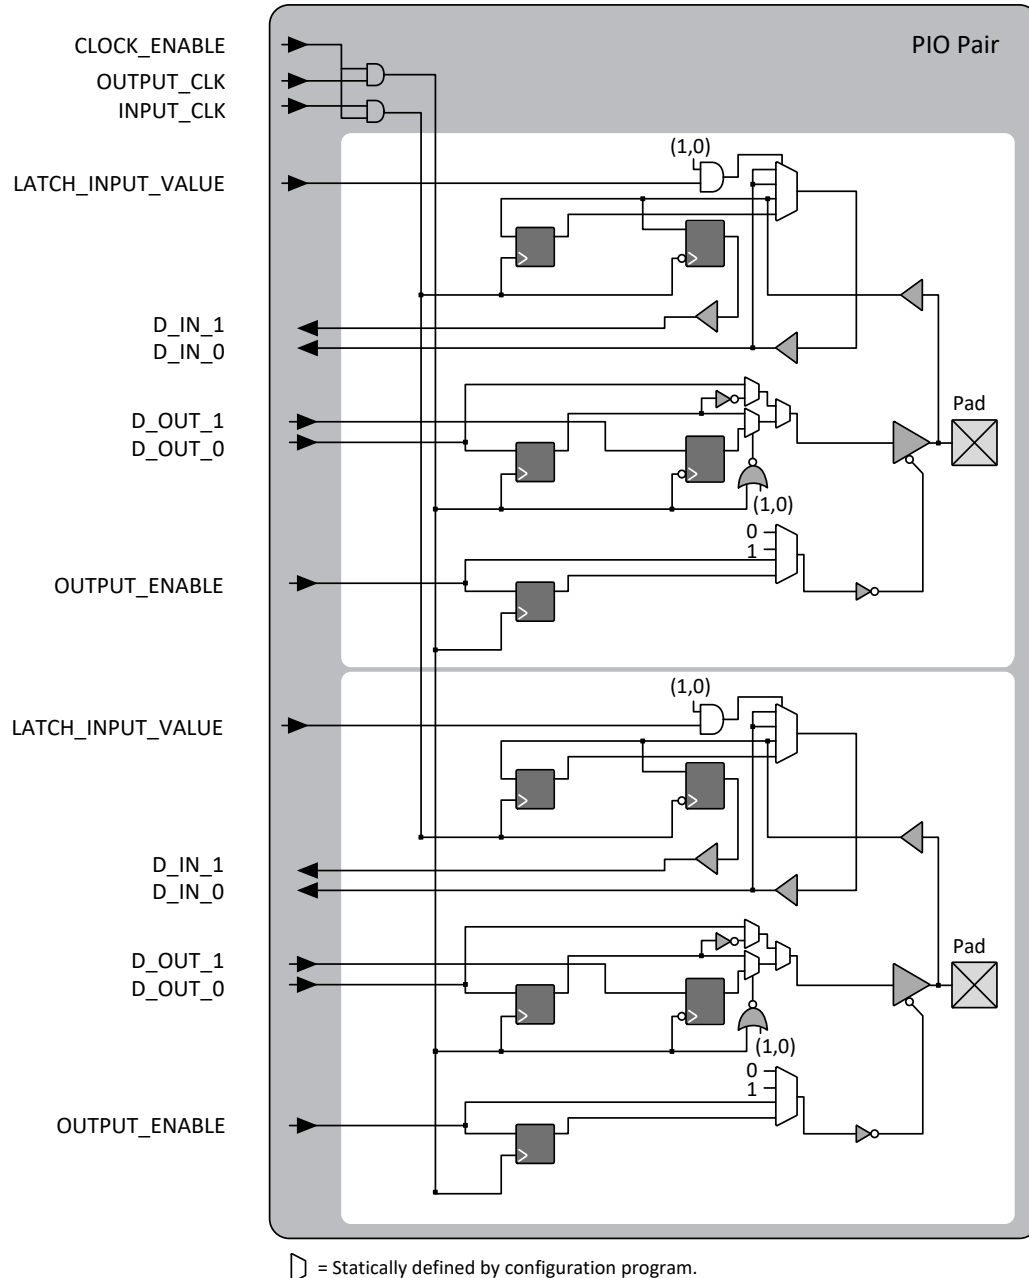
CLOCK_ENABLE
OUTPUT_CLK
INPUT_CLK

PIO Pair

LATCH_INPUT_VALUE

(1,0)

D_IN_1
D_IN_0

D_OUT_1
D_OUT_0

Pad

(1,0)

0
1

OUTPUT_ENABLE

LATCH_INPUT_VALUE

(1,0)

D_IN_1
D_IN_0

D_OUT_1
D_OUT_0

Pad

(1,0)

0
1

OUTPUT_ENABLE

= Statically defined by configuration program.